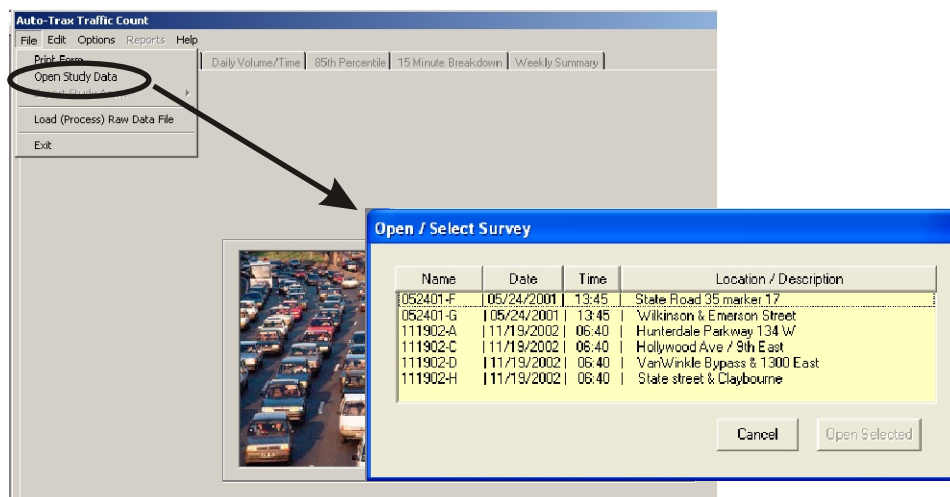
Auto-Trax Traffic Count

File Edit Options Reports Help

Print Form
Open Study Data
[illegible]
Load (Process) Raw Data File
Exit

Daily Volume/Time | 85th Percentile | 15 Minute Breakdown | Weekly Summary

Open / Select Survey

| Name | Date | Time | Location / Description |
|---|---|---|---|
| 052401-F | 05/24/2001 | 13:45 | State Road 35 marker 17 |
| 052401-G | 05/24/2001 | 13:45 | Wilkinson & Emerson Street |
| 111902-A | 11/19/2002 | 06:40 | Hunterdale Parkway 134 W |
| 111902-C | 11/19/2002 | 06:40 | Hollywood Ave / 9th East |
| 111902-D | 11/19/2002 | 06:40 | VanWinkle Bypass & 1300 East |
| 111902-H | 11/19/2002 | 06:40 | State street & Claybourne |

Cancel
Open Selected